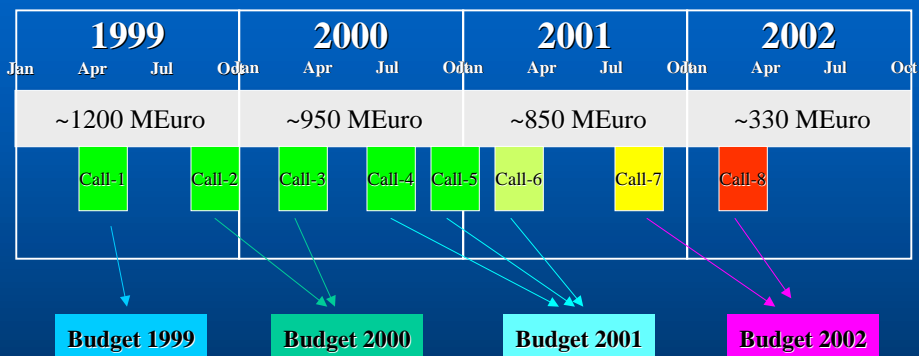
| 1999 | 2000 | 2001 | 2002 |
|---|---|---|---|
| Jan Apr Jul Oct | Jan Apr Jul Oct | Jan Apr Jul Oct | Jan Apr Jul Oct |
| ~1200 MEuro | ~950 MEuro | ~850 MEuro | ~330 MEuro |
| Call-1 Call-2 | Call-3 Call-4 Call-5 | Call-6 Call-7 | Call-8 |

Budget 1999

Budget 2000

Budget 2001

Budget 2002